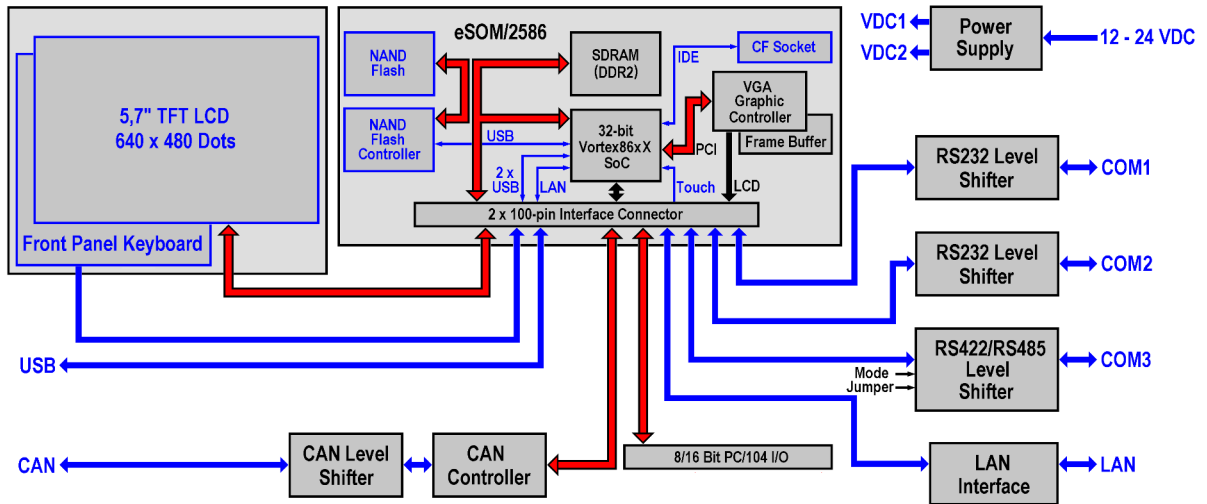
5,7" TFT LCD
640 x 480 Dots

Front Panel Keyboard

eSOM/2586

NAND Flash

NAND Flash Controller

SDRAM (DDR2)

IDE

CF Socket

VGA Graphic Controller

Frame Buffer

USB

32-bit Vortex86xX SoC

PCI

2 x USB

LAN

Touch

LCD

2 x 100-pin Interface Connector

VDC1

VDC2

Power Supply

12 - 24 VDC

RS232 Level Shifter

COM1

RS232 Level Shifter

COM2

RS422/RS485 Level Shifter

COM3

Mode

Jumper

USB

LAN Interface

LAN

CAN

CAN Level Shifter

CAN Controller

8/16 Bit PC/104 I/O